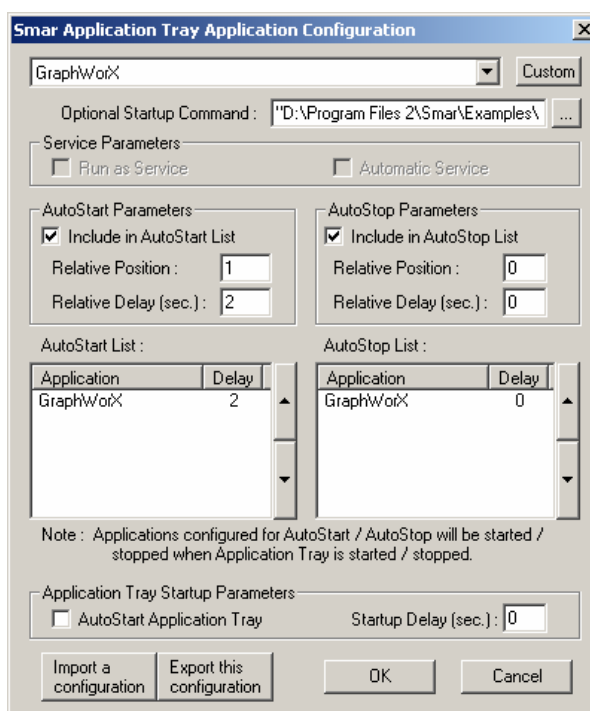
Smar Application Tray Application Configuration

GraphWorX

Custom

Optional Startup Command : "D:\Program Files 2\Smar\Examples\

...

Service Parameters

Run as Service

Automatic Service

AutoStart Parameters

Include in AutoStart List

Relative Position : 1

Relative Delay (sec.) : 2

AutoStop Parameters

Include in AutoStop List

Relative Position : 0

Relative Delay (sec.) : 0

AutoStart List :

| Application | Delay |
|---|---|
| GraphWorX | 2 |

AutoStop List :

| Application | Delay |
|---|---|
| GraphWorX | 0 |

Note : Applications configured for AutoStart / AutoStop will be started / stopped when Application Tray is started / stopped.

Application Tray Startup Parameters

AutoStart Application Tray

Startup Delay (sec.) : 0

Import a configuration

Export this configuration

OK

Cancel